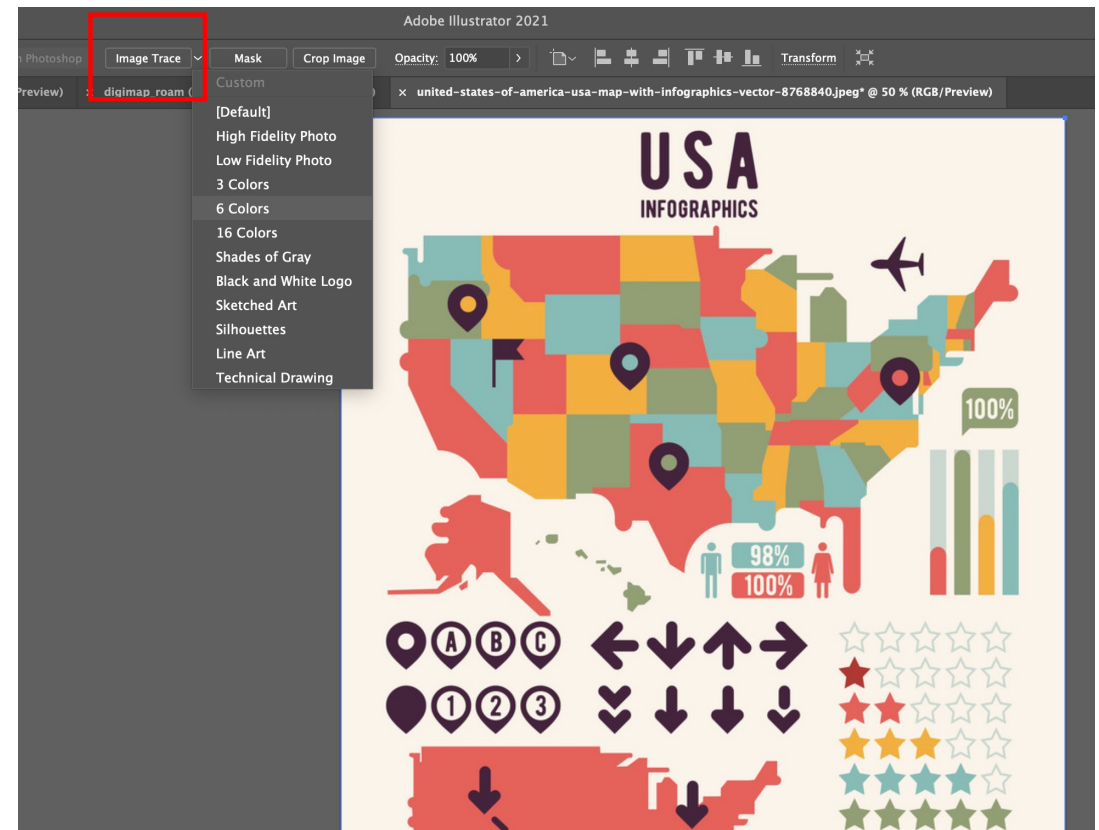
Adobe Illustrator 2021

n Photoshop Image Trace Mask Crop Image Opacity: 100% Transform

Preview) digimap_roam ( united-states-of-america-usa-map-with-infographics-vector-8768840.jpeg* @ 50 % (RGB/Preview)

Custom
[Default]
High Fidelity Photo
Low Fidelity Photo
3 Colors
6 Colors
16 Colors
Shades of Gray
Black and White Logo
Sketched Art
Silhouettes
Line Art
Technical Drawing

USA
INFOGRAPHICS

100%

98%
100%

A B C
1 2 3